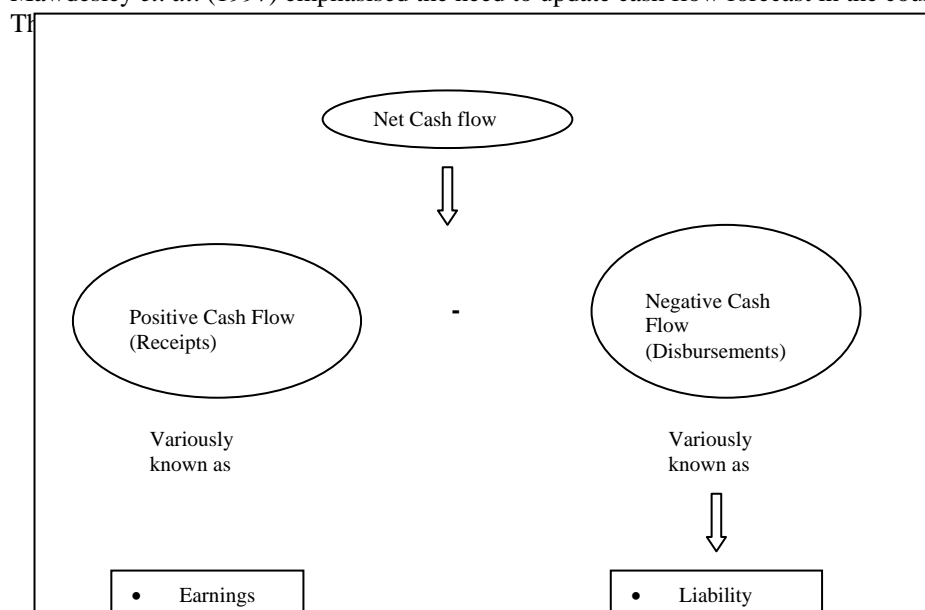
Mawdesley et. al. (1997) emphasised the need to update cash flow forecast in the cou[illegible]

Th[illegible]

Net Cash flow

Positive Cash Flow (Receipts)

-

Negative Cash Flow (Disbursements)

Variously known as

Variously known as

- Earnings

- Liability